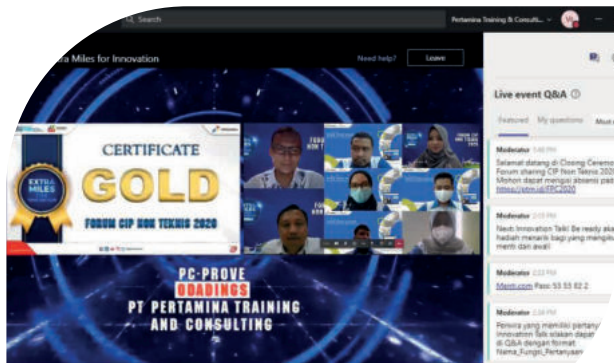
Search

Pertamina Training & Consulti...

a Miles for Innovation

Need help?

Leave

Live event Q&A

Featured

My questions

Most r

CERTIFICATE

EXTRA MILES

GOLD

FORUM CIP NON TEKNIS 2020

PC-PROVE

ODADINGS

PT PERTAMINA TRAINING AND CONSULTING

Moderator

Selamat datang di Closing Ceremo Forum sharing CIP Non Teknis 202 Mohon dapat mengisi absensi pad https://ptm.id/FPC2020

Moderator

Next: Innovation Talk! Be ready aka hadiah menarik bagi yang mengis merit dan awali

Moderator

Mentri.com Pass 53 53 82 2

Moderator

Peserta yang memiliki pertany innovation talk silakan dapat di Q&A dengan format Nama_Fungsi_Pertanyaan